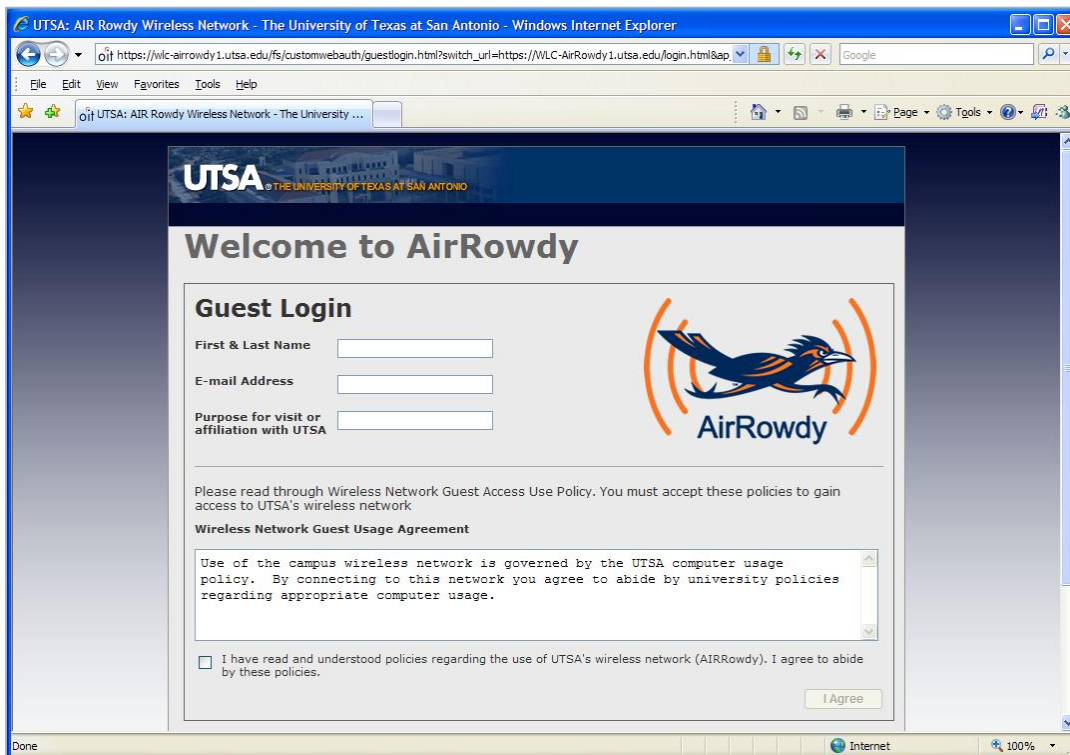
UTSA: AIR Rowdy Wireless Network - The University of Texas at San Antonio - Windows Internet Explorer

oit https://wlc-airrowdy1.utsa.edu/fs/customwebauth/guestlogin.html?switch_url=https://WLC-AirRowdy1.utsa.edu/login.html&ap

Google

File Edit View Favorites Tools Help

oit UTSA: AIR Rowdy Wireless Network - The University ...

Page Tools

UTSA THE UNIVERSITY OF TEXAS AT SAN ANTONIO

Welcome to AirRowdy

Guest Login

First & Last Name

E-mail Address

Purpose for visit or affiliation with UTSA

AirRowdy

Please read through Wireless Network Guest Access Use Policy. You must accept these policies to gain access to UTSA's wireless network

Wireless Network Guest Usage Agreement

Use of the campus wireless network is governed by the UTSA computer usage policy. By connecting to this network you agree to abide by university policies regarding appropriate computer usage.

I have read and understood policies regarding the use of UTSA's wireless network (AIRRowdy). I agree to abide by these policies.

I Agree

Done

Internet

100%